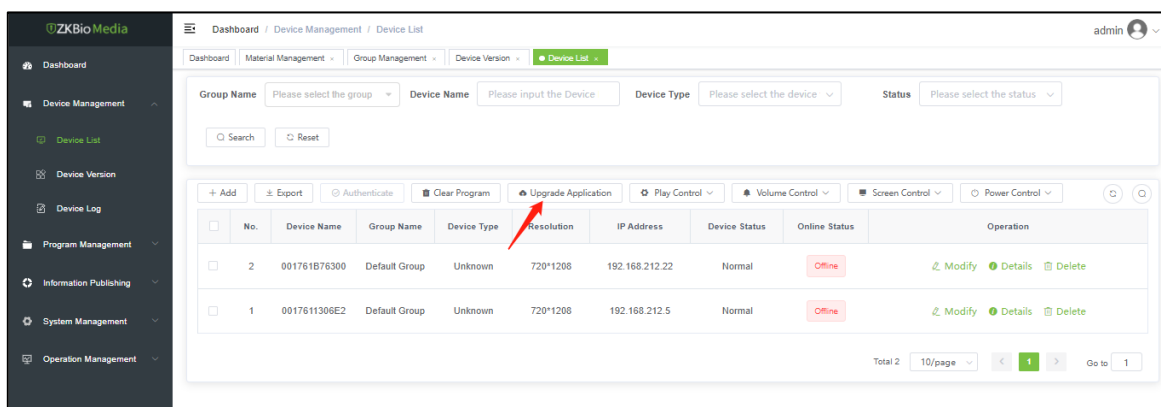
ZKBio Media

Dashboard
Device Management
Device List
Device Version
Device Log
Program Management
Information Publishing
System Management
Operation Management

Dashboard / Device Management / Device List

admin

Dashboard | Material Management × | Group Management × | Device Version × | Device List ×

Group Name Please select the group
Device Name Please input the Device
Device Type Please select the device
Status Please select the status

Search
Reset

+ Add | Export | Authenticate | Clear Program | Upgrade Application | Play Control | Volume Control | Screen Control | Power Control

| | No. | Device Name | Group Name | Device Type | Resolution | IP Address | Device Status | Online Status | Operation |
|---|---|---|---|---|---|---|---|---|---|
| | 2 | 001761B76300 | Default Group | Unknown | 720*1208 | 192.168.212.22 | Normal | Offline | Modify Details Delete |
| | 1 | 0017611306E2 | Default Group | Unknown | 720*1208 | 192.168.212.5 | Normal | Offline | Modify Details Delete |

Total 2 10/page 1 Go to 1